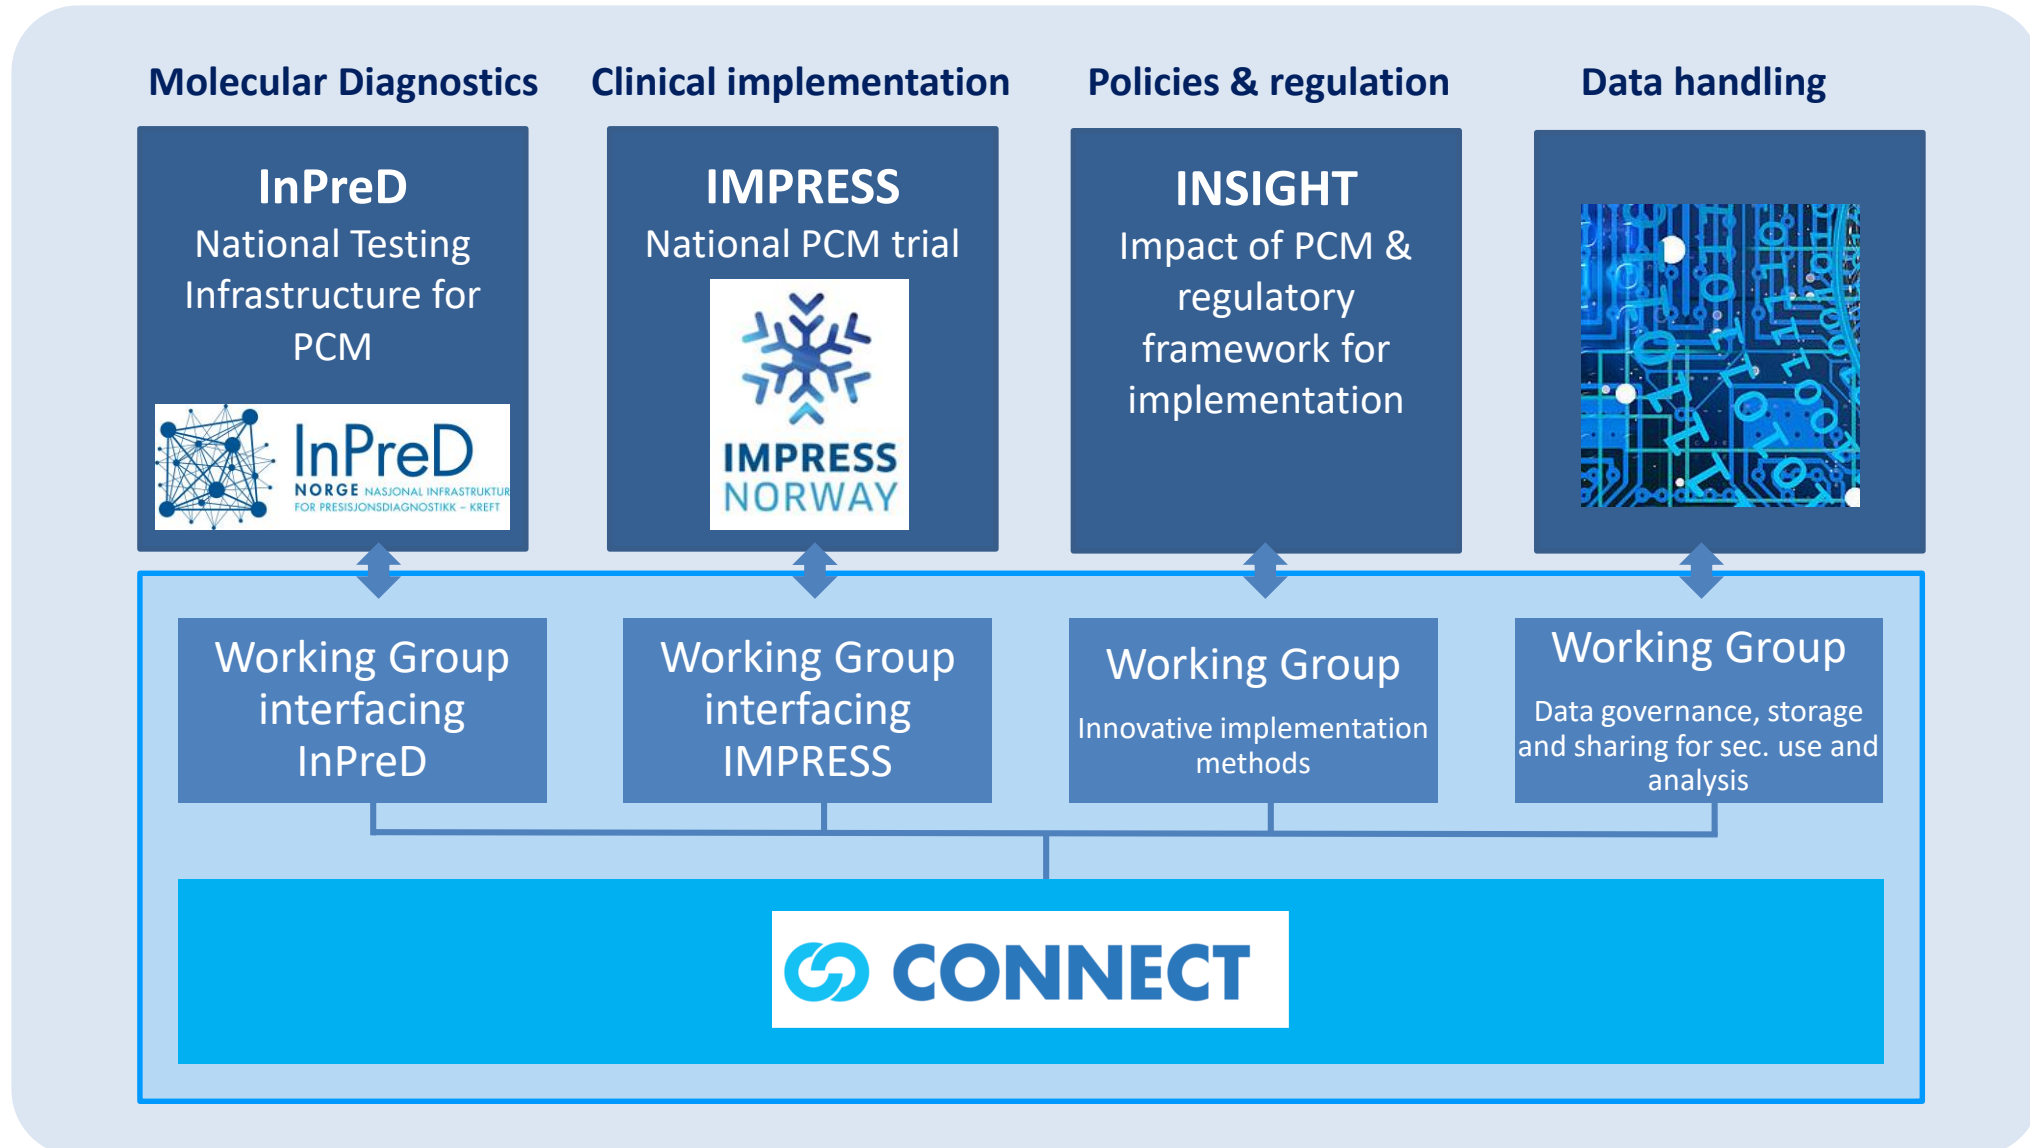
Molecular Diagnostics

Clinical implementation

Policies & regulation

Data handling

InPreD
National Testing Infrastructure for PCM

InPreD
NORGE NASJONAL INFRASTRUKTUR FOR PRESISJONSDIAGNOSTIKK – KREFT

IMPRESS
National PCM trial

IMPRESS
NORWAY

INSIGHT
Impact of PCM & regulatory framework for implementation

Working Group interfacing InPreD

Working Group interfacing IMPRESS

Working Group
Innovative implementation methods

Working Group
Data governance, storage and sharing for sec. use and analysis

CONNECT